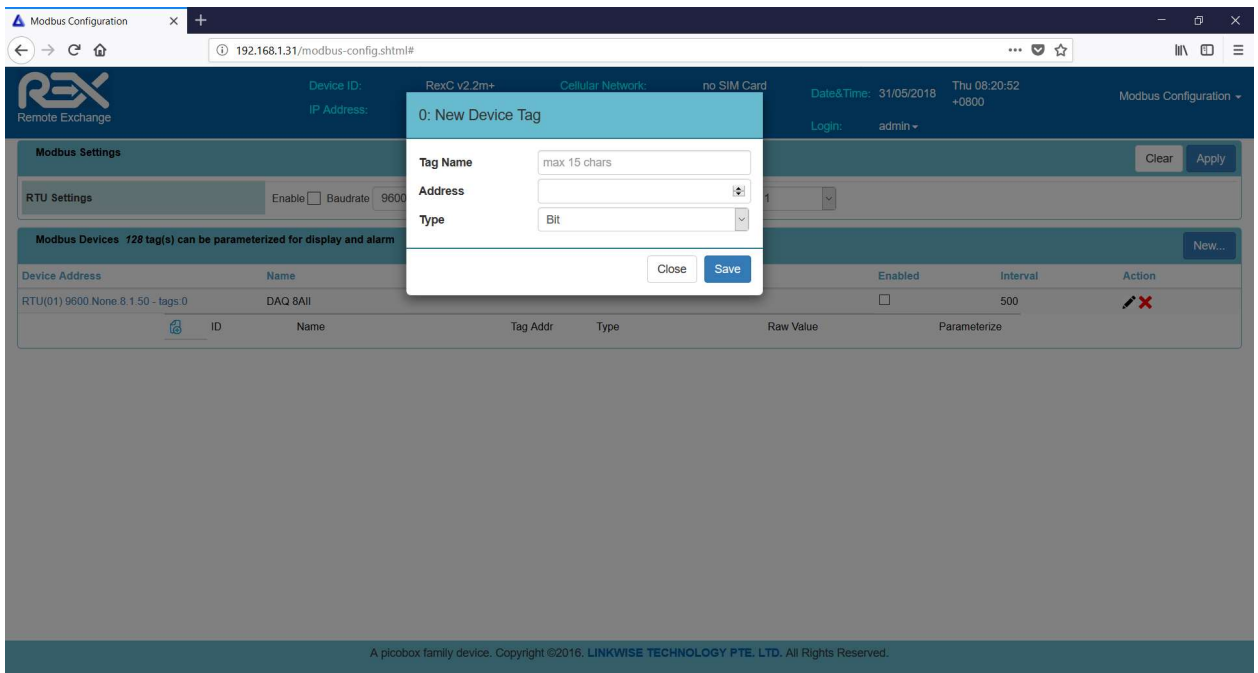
Modbus Configuration

192.168.1.31/modbus-config.shtml#

REX
Remote Exchange

Device ID: RexC v2.2m+
IP Address:
Cellular Network: no SIM Card
Date&Time: 31/05/2018 Thu 08:20:52 +0800
Login: admin

Modbus Configuration

Modbus Settings

Clear Apply

RTU Settings

Enable Baudrate 9600

1

Modbus Devices 128 tag(s) can be parameterized for display and alarm

New...

| Device Address | Name | Enabled | Interval | Action |
|---|---|---|---|---|
| RTU(01) 9600 None.8.1.50 - tags:0 | DAQ 8AII | | 500 | |

| ID | Name | Tag Addr | Type | Raw Value | Parameterize |
|---|---|---|---|---|---|

0: New Device Tag

Tag Name max 15 chars
Address
Type Bit

Close Save

A picobox family device. Copyright ©2016. LINKWISE TECHNOLOGY PTE. LTD. All Rights Reserved.